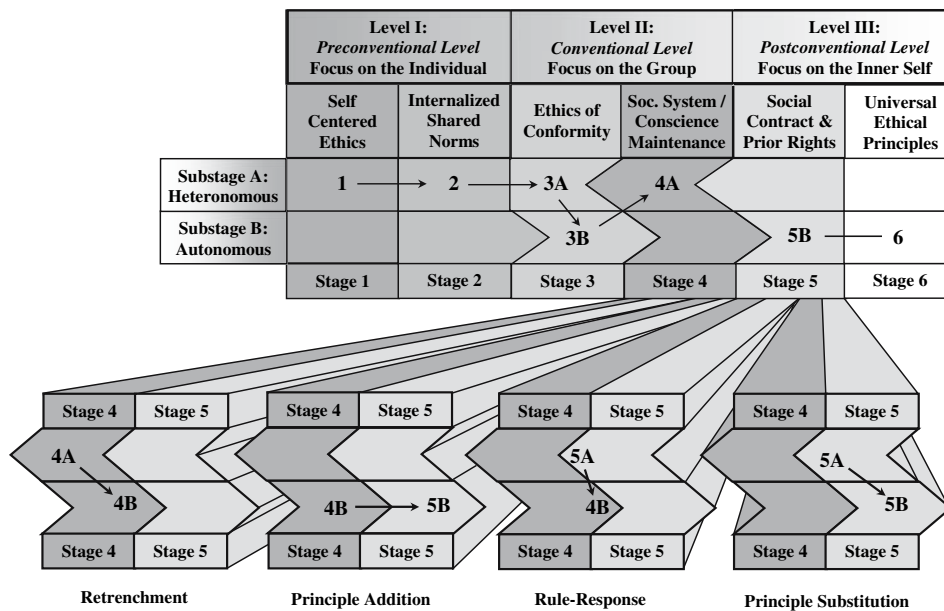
| | Level I: *Preconventional Level* Focus on the Individual | | Level II: *Conventional Level* Focus on the Group | | Level III: *Postconventional Level* Focus on the Inner Self | |
|---|---|---|---|---|---|---|
| | Self Centered Ethics | Internalized Shared Norms | Ethics of Conformity | Soc. System / Conscience Maintenance | Social Contract & Prior Rights | Universal Ethical Principles |
| Substage A: Heteronomous | 1 | 2 | 3A | 4A | | |
| Substage B: Autonomous | | | 3B | | 5B | 6 |
| | Stage 1 | Stage 2 | Stage 3 | Stage 4 | Stage 5 | Stage 6 |

Stage 4 Stage 5
4A
4B
Stage 4 Stage 5
Retrenchment

Stage 4 Stage 5
4B 5B
Stage 4 Stage 5
Principle Addition

Stage 4 Stage 5
5A
4B
Stage 4 Stage 5
Rule-Response

Stage 4 Stage 5
5A
5B
Stage 4 Stage 5
Principle Substitution